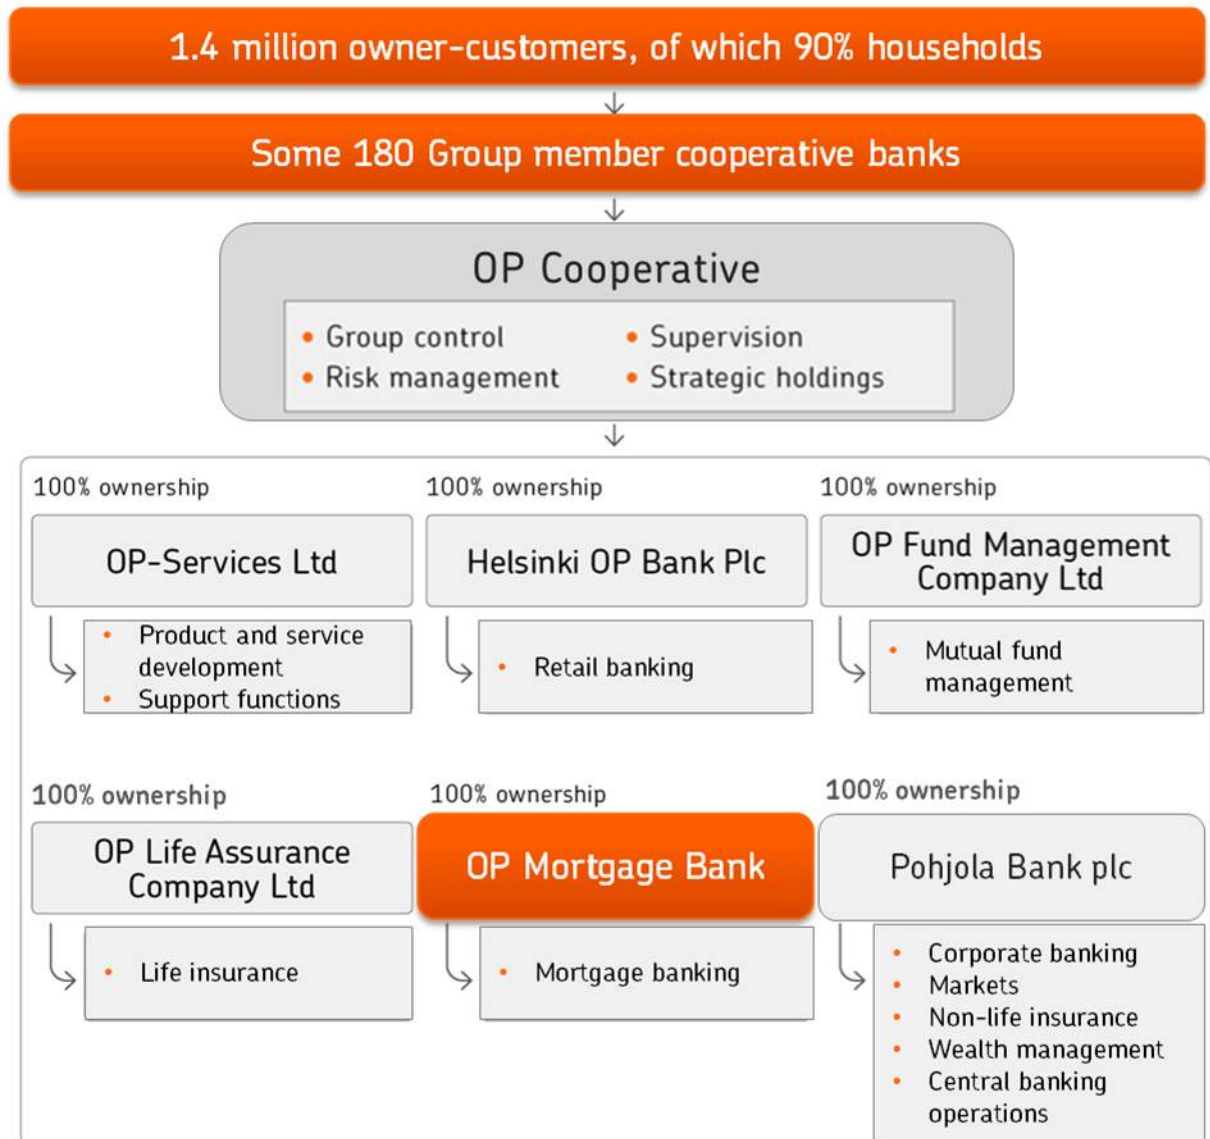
1.4 million owner-customers, of which 90% households

Some 180 Group member cooperative banks

OP Cooperative

• Group control
• Risk management
• Supervision
• Strategic holdings

100% ownership

OP-Services Ltd

• Product and service development
• Support functions

100% ownership

Helsinki OP Bank Plc

• Retail banking

100% ownership

OP Fund Management Company Ltd

• Mutual fund management

100% ownership

OP Life Assurance Company Ltd

• Life insurance

100% ownership

OP Mortgage Bank

• Mortgage banking

100% ownership

Pohjola Bank plc

• Corporate banking
• Markets
• Non-life insurance
• Wealth management
• Central banking operations